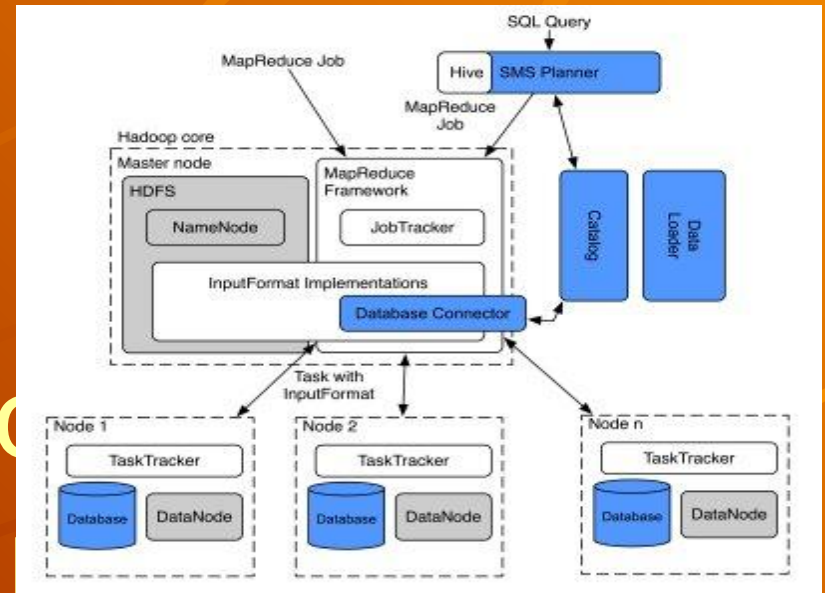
SQL Query

Hive SMS Planner

MapReduce Job

MapReduce Job

Hadoop core

Master node

HDFS

NameNode

MapReduce Framework

JobTracker

InputFormat Implementations

Database Connector

Catalog

Data Loader

Task with InputFormat

Node 1

TaskTracker

Database

DataNode

Node 2

TaskTracker

Database

DataNode

Node n

TaskTracker

Database

DataNode